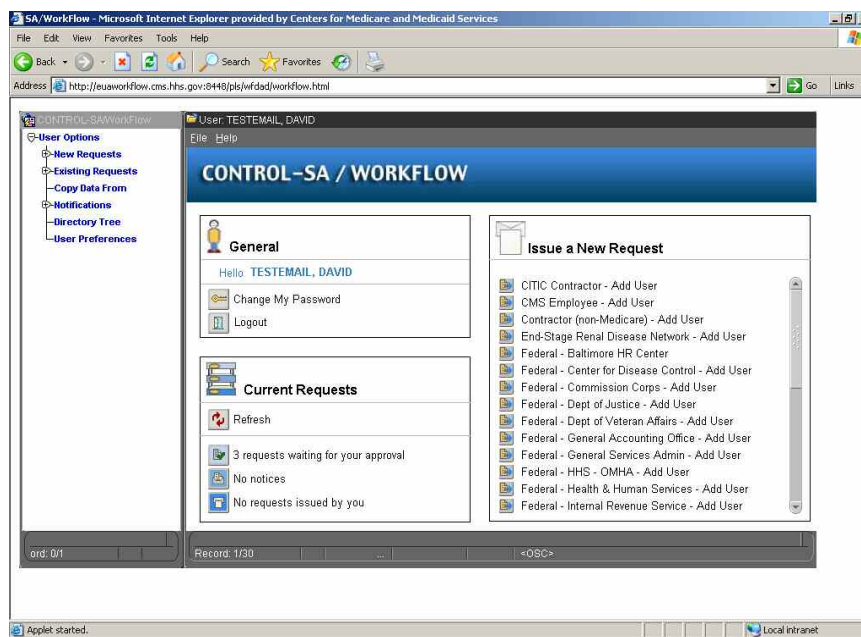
SA/WorkFlow - Microsoft Internet Explorer provided by Centers for Medicare and Medicaid Services

File Edit View Favorites Tools Help

Back Search Favorites

Address http://euaworkflow.cms.hhs.gov:8448/pls/wfdad/workflow.html

Go Links

CONTROL-SA/WorkFlow

User Options
New Requests
Existing Requests
Copy Data From
Notifications
Directory Tree
User Preferences

User: TESTEMAIL, DAVID

File Help

CONTROL-SA / WORKFLOW

General

Hello TESTEMAIL, DAVID

Change My Password

Logout

Current Requests

Refresh

3 requests waiting for your approval

No notices

No requests issued by you

Issue a New Request

CITIC Contractor - Add User
CMS Employee - Add User
Contractor (non-Medicare) - Add User
End-Stage Renal Disease Network - Add User
Federal - Baltimore HR Center
Federal - Center for Disease Control - Add User
Federal - Commission Corps - Add User
Federal - Dept of Justice - Add User
Federal - Dept of Veteran Affairs - Add User
Federal - General Accounting Office - Add User
Federal - General Services Admin - Add User
Federal - HHS - OMHA - Add User
Federal - Health & Human Services - Add User
Federal - Internal Revenue Service - Add User

ord: 0/1

Record: 1/30

<OSC>

Applet started.

Local intranet